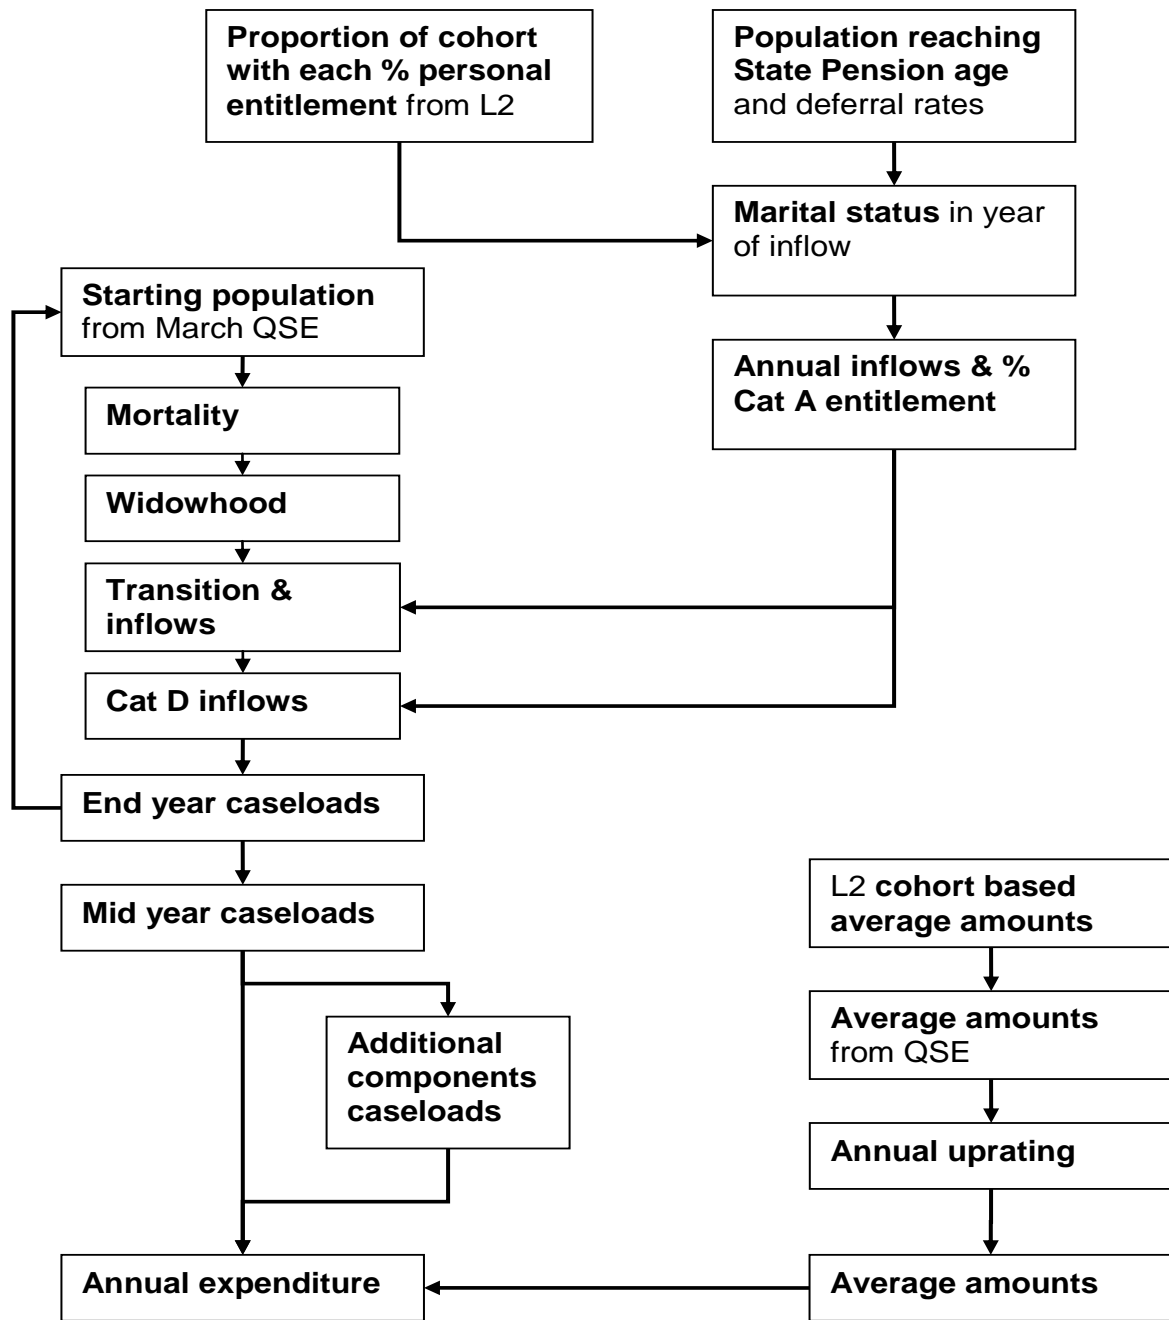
Proportion of cohort with each % personal entitlement from L2

Population reaching State Pension age and deferral rates

Marital status in year of inflow

Starting population from March QSE

Annual inflows & % Cat A entitlement

Mortality

Widowhood

Transition & inflows

Cat D inflows

End year caseloads

Mid year caseloads

L2 cohort based average amounts

Average amounts from QSE

Additional components caseloads

Annual uprating

Annual expenditure

Average amounts